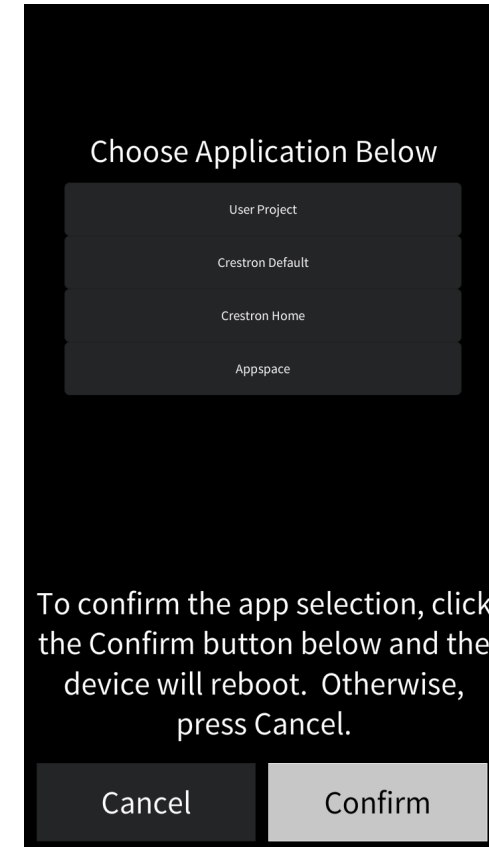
Choose Application Below

User Project

Crestron Default

Crestron Home

Appspace

To confirm the app selection, click the Confirm button below and the device will reboot. Otherwise, press Cancel.

Cancel

Confirm